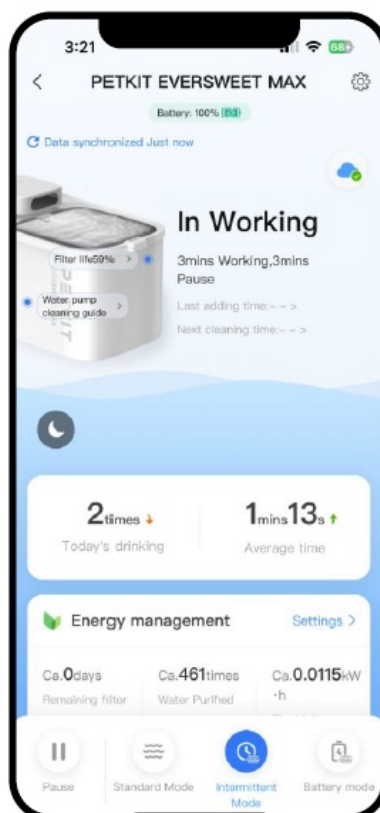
3:21

68

<

PETKIT EVERSWEET MAX

Battery: 100%

Data synchronized Just now

Filter life59%

Water pump cleaning guide >

In Working

3mins Working,3mins Pause

Last adding time:- - >

Next cleaning time:- - >

2times

Today's drinking

1mins13s

Average time

Energy management

Settings >

Ca.0days

Remaining filter

Ca.461times

Water Purified

Ca.0.0115kW·h

Pause

Standard Mode

Intermittent Mode

Battery mode